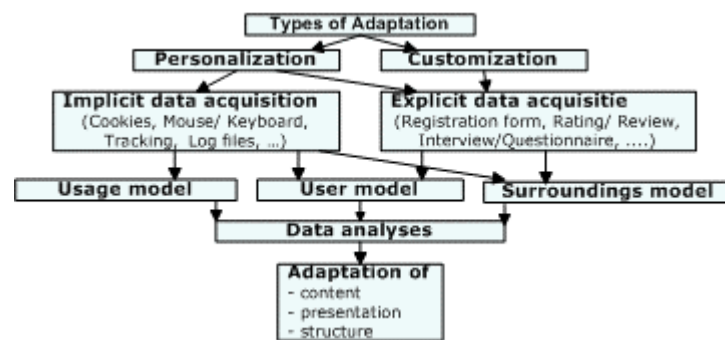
Types of Adaptation

Personalization

Customization

Implicit data acquisition
(Cookies, Mouse/ Keyboard, Tracking, Log files, ...)

Explicit data acquisitie
(Registration form, Rating/ Review, Interview/Questionnaire, ....)

Usage model

User model

Surroundings model

Data analyses

Adaptation of
- content
- presentation
- structure